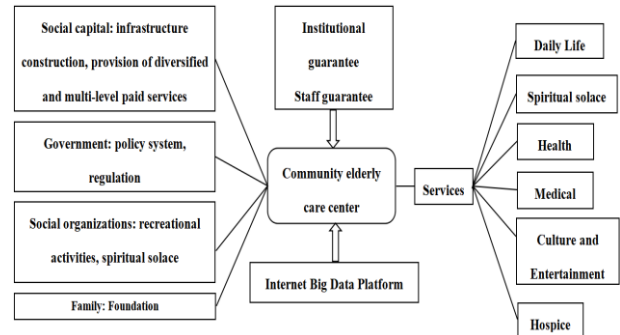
Social capital: infrastructure construction, provision of diversified and multi-level paid services

Government: policy system, regulation

Social organizations: recreational activities, spiritual solace

Family: Foundation

Institutional guarantee
Staff guarantee

Community elderly care center

Internet Big Data Platform

Services

Daily Life

Spiritual solace

Health

Medical

Culture and Entertainment

Hospice